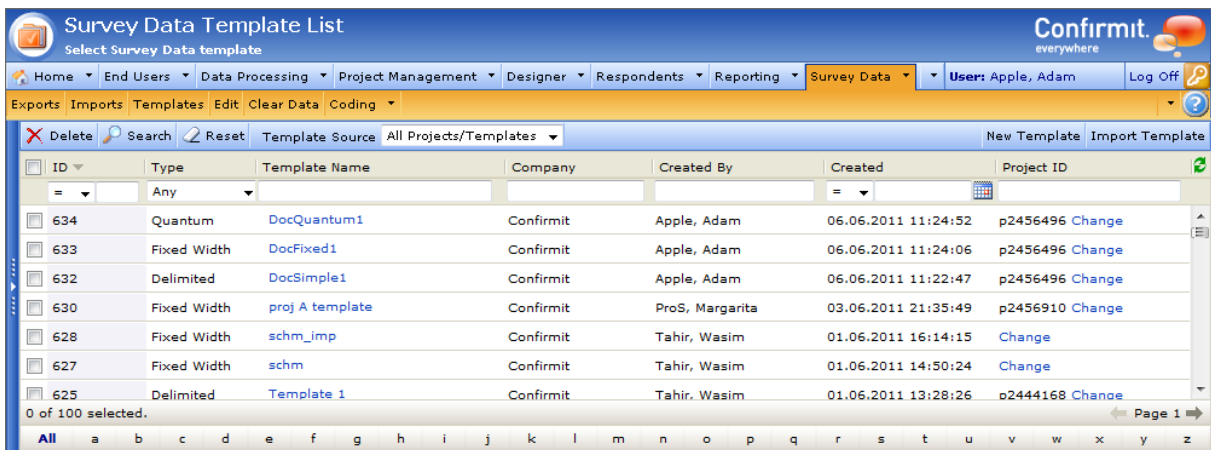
Survey Data Template List
Select Survey Data template

Confirmit
everywhere

Home | End Users | Data Processing | Project Management | Designer | Respondents | Reporting | Survey Data | User: Apple, Adam | Log Off

Exports | Imports | Templates | Edit | Clear Data | Coding

Delete | Search | Reset | Template Source All Projects/Templates | New Template | Import Template

| | ID | Type | Template Name | Company | Created By | Created | Project ID |
|---|---|---|---|---|---|---|---|
| | = | Any | | | | = | |
| | 634 | Quantum | DocQuantum1 | Confirmit | Apple, Adam | 06.06.2011 11:24:52 | p2456496 Change |
| | 633 | Fixed Width | DocFixed1 | Confirmit | Apple, Adam | 06.06.2011 11:24:06 | p2456496 Change |
| | 632 | Delimited | DocSimple1 | Confirmit | Apple, Adam | 06.06.2011 11:22:47 | p2456496 Change |
| | 630 | Fixed Width | proj A template | Confirmit | ProS, Margarita | 03.06.2011 21:35:49 | p2456910 Change |
| | 628 | Fixed Width | schm_imp | Confirmit | Tahir, Wasim | 01.06.2011 16:14:15 | Change |
| | 627 | Fixed Width | schm | Confirmit | Tahir, Wasim | 01.06.2011 14:50:24 | Change |
| | 625 | Delimited | Template 1 | Confirmit | Tahir, Wasim | 01.06.2011 13:28:26 | p2444168 Change |

0 of 100 selected.
Page 1

All a b c d e f g h i j k l m n o p q r s t u v w x y z